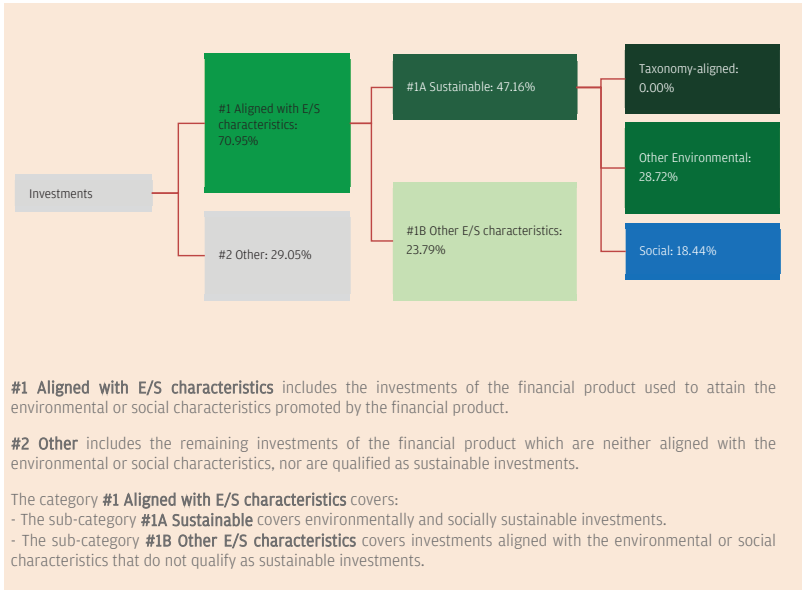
Investments

#1 Aligned with E/S characteristics: 70.95%

#2 Other: 29.05%

#1A Sustainable: 47.16%

#1B Other E/S characteristics: 23.79%

Taxonomy-aligned: 0.00%

Other Environmental: 28.72%

Social: 18.44%

**#1 Aligned with E/S characteristics** includes the investments of the financial product used to attain the environmental or social characteristics promoted by the financial product.

**#2 Other** includes the remaining investments of the financial product which are neither aligned with the environmental or social characteristics, nor are qualified as sustainable investments.

The category **#1 Aligned with E/S characteristics** covers:
- The sub-category **#1A Sustainable** covers environmentally and socially sustainable investments.
- The sub-category **#1B Other E/S characteristics** covers investments aligned with the environmental or social characteristics that do not qualify as sustainable investments.